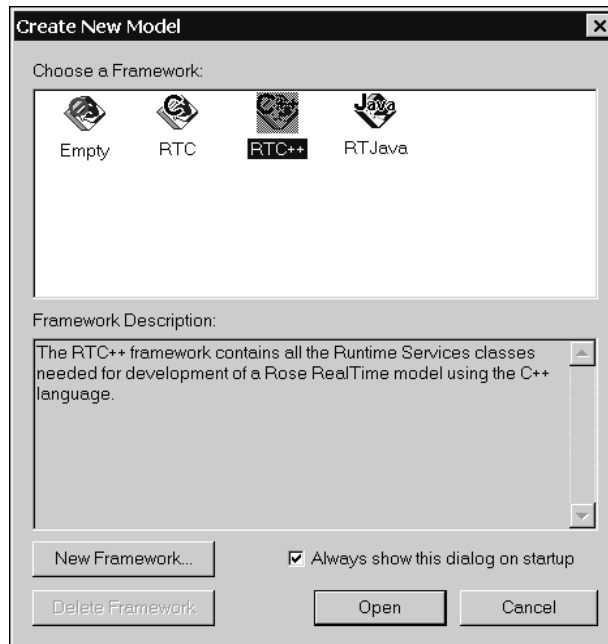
Create New Model

Choose a Framework:

Empty RTC RTC++ RTJava

Framework Description:

The RTC++ framework contains all the Runtime Services classes needed for development of a Rose RealTime model using the C++ language.

New Framework...

Always show this dialog on startup

Delete Framework

Open

Cancel